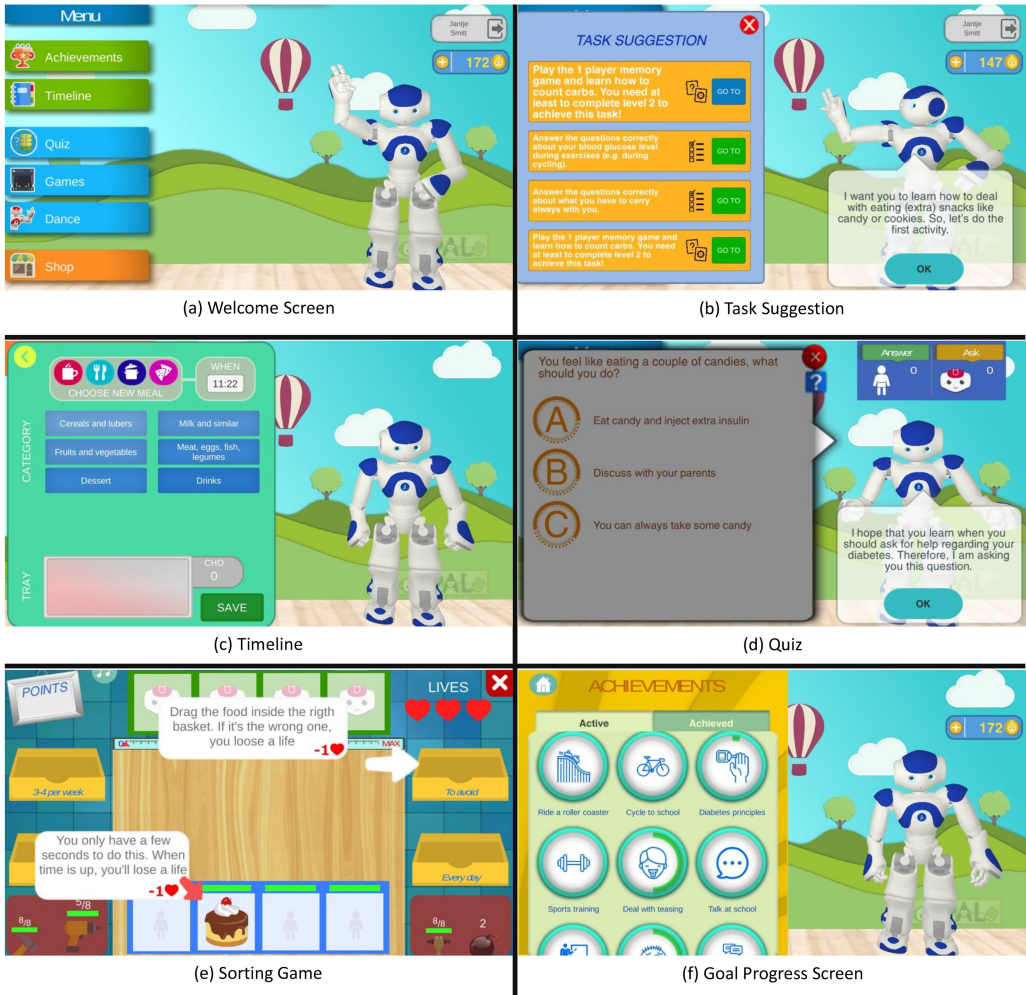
Menu
Achievements
Timeline
Quiz
Games
Dance
Shop
Jantje Smitt
172
(a) Welcome Screen

TASK SUGGESTION
Play the 1 player memory game and learn how to count carbs. You need at least to complete level 2 to achieve this task!
GO TO
Answer the questions correctly about your blood glucose level during exercises (e.g. during cycling).
GO TO
Answer the questions correctly about what you have to carry always with you.
GO TO
Play the 1 player memory game and learn how to count carbs. You need at least to complete level 2 to achieve this task!
GO TO
Jantje Smitt
147
I want you to learn how to deal with eating (extra) snacks like candy or cookies. So, let's do the first activity.
OK
(b) Task Suggestion

CHOOSE NEW MEAL
WHEN
11:22
CATEGORY
Cereals and tubers
Milk and similar
Fruits and vegetables
Meat, eggs, fish, legumes
Dessert
Drinks
TRAY
CHO
0
SAVE
(c) Timeline

You feel like eating a couple of candies, what should you do?
A Eat candy and inject extra insulin
B Discuss with your parents
C You can always take some candy
Answer
0
Ask
0
I hope that you learn when you should ask for help regarding your diabetes. Therefore, I am asking you this question.
OK
(d) Quiz

POINTS
LIVES
Drag the food inside the rigth basket. If it's the wrong one, you loose a life
-1
MAX
3-4 per week
To avoid
You only have a few seconds to do this. When time is up, you'll lose a life
-1
Every day
8/8
5/8
8/8
2
(e) Sorting Game

ACHIEVEMENTS
Active
Achieved
172
Ride a roller coaster
Cycle to school
Diabetes principles
Sports training
Deal with teasing
Talk at school
(f) Goal Progress Screen